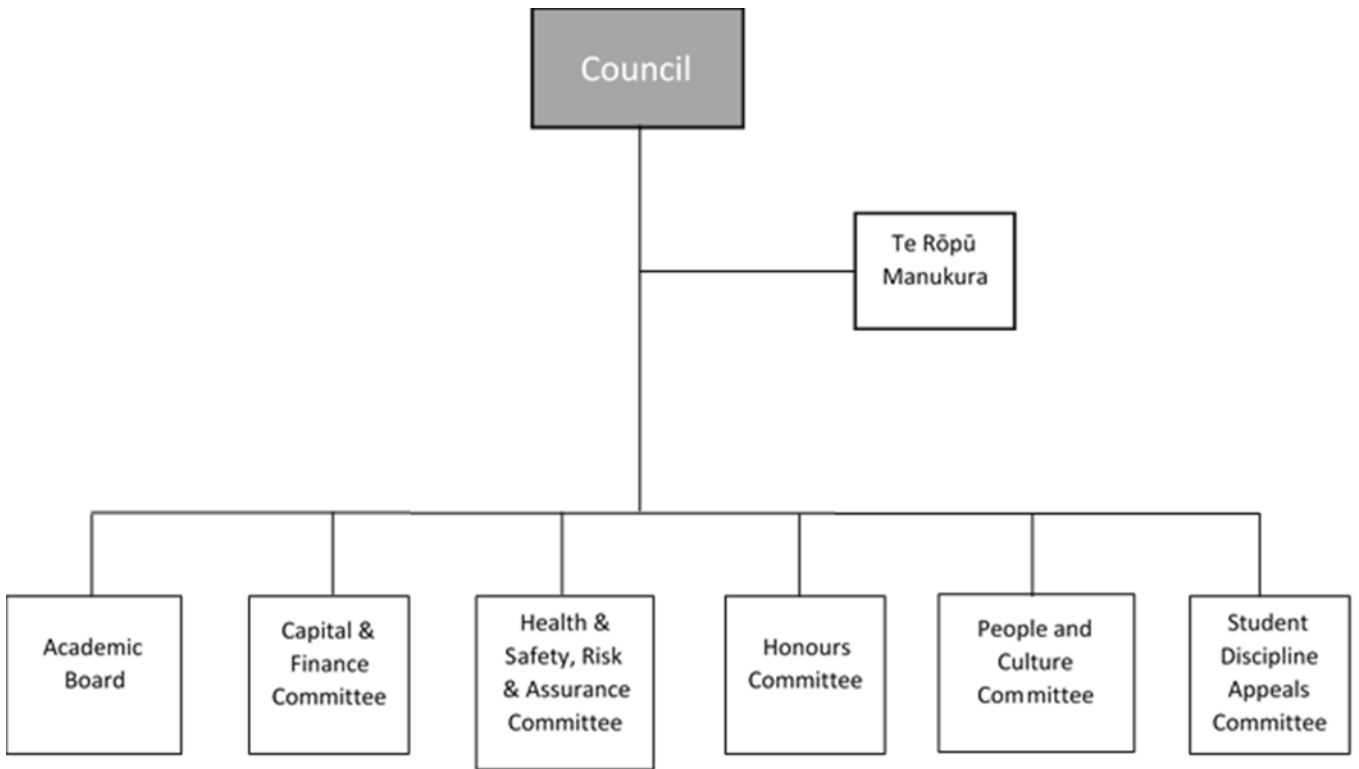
Council

Te Rōpū Manukura

Academic Board

Capital & Finance Committee

Health & Safety, Risk & Assurance Committee

Honours Committee

People and Culture Committee

Student Discipline Appeals Committee